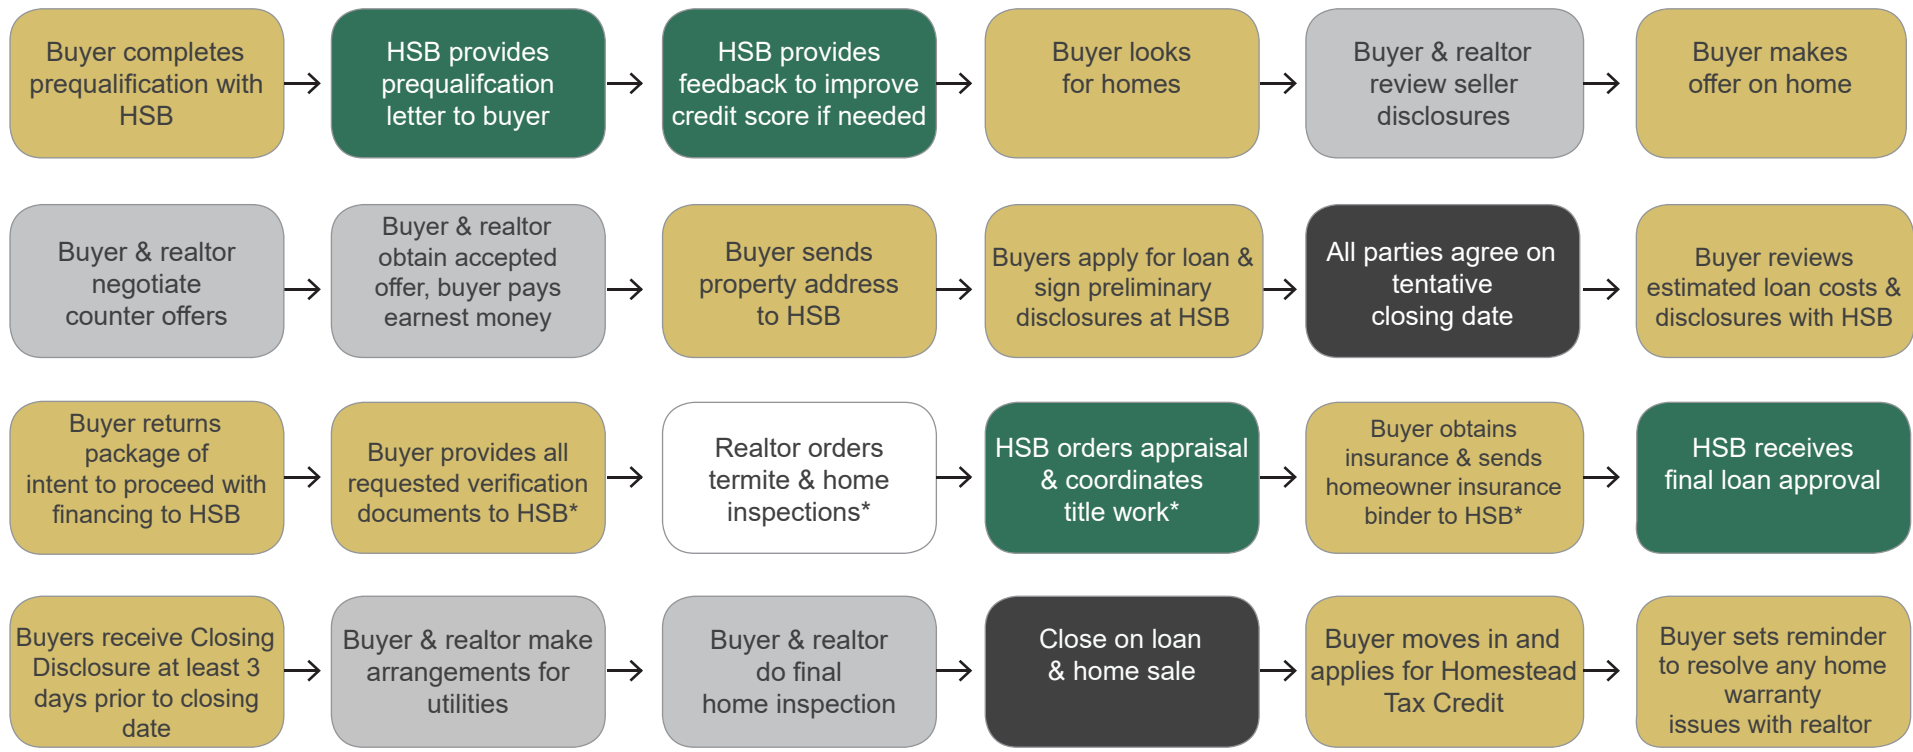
Buyer completes prequalification with HSB

HSB provides prequalifcation letter to buyer

HSB provides feedback to improve credit score if needed

Buyer looks for homes

Buyer & realtor review seller disclosures

Buyer makes offer on home

Buyer & realtor negotiate counter offers

Buyer & realtor obtain accepted offer, buyer pays earnest money

Buyer sends property address to HSB

Buyers apply for loan & sign preliminary disclosures at HSB

All parties agree on tentative closing date

Buyer reviews estimated loan costs & disclosures with HSB

Buyer returns package of intent to proceed with financing to HSB

Buyer provides all requested verification documents to HSB*

Realtor orders termite & home inspections*

HSB orders appraisal & coordinates title work*

Buyer obtains insurance & sends homeowner insurance binder to HSB*

HSB receives final loan approval

Buyers receive Closing Disclosure at least 3 days prior to closing date

Buyer & realtor make arrangements for utilities

Buyer & realtor do final home inspection

Close on loan & home sale

Buyer moves in and applies for Homestead Tax Credit

Buyer sets reminder to resolve any home warranty issues with realtor